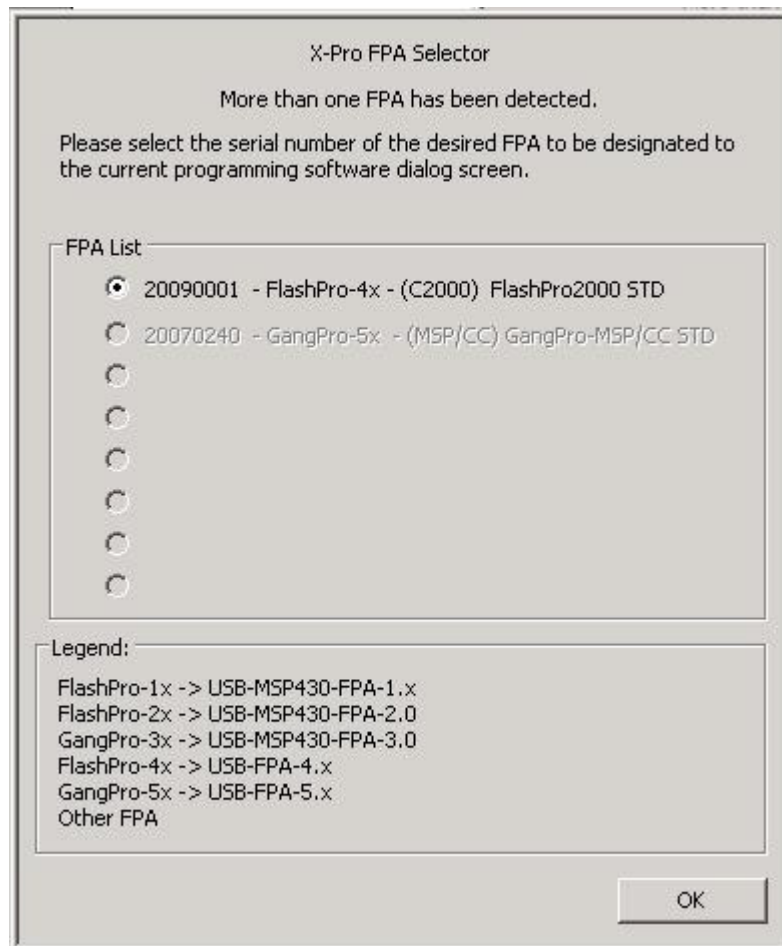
X-Pro FPA Selector

More than one FPA has been detected.

Please select the serial number of the desired FPA to be designated to the current programming software dialog screen.

FPA List

20090001 - FlashPro-4x - (C2000) FlashPro2000 STD

20070240 - GangPro-5x - (MSP/CC) GangPro-MSP/CC STD

Legend:

FlashPro-1x -> USB-MSP430-FPA-1.x
FlashPro-2x -> USB-MSP430-FPA-2.0
GangPro-3x -> USB-MSP430-FPA-3.0
FlashPro-4x -> USB-FPA-4.x
GangPro-5x -> USB-FPA-5.x
Other FPA

OK